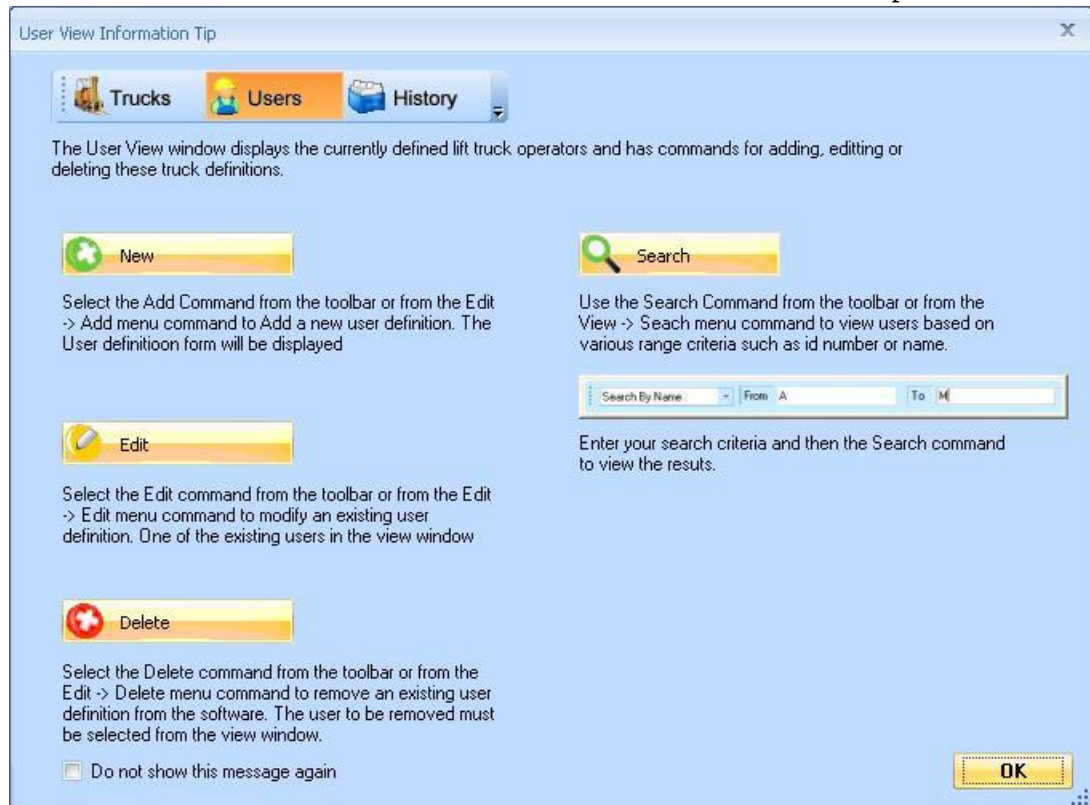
User View Information Tip

X

Trucks Users History

The User View window displays the currently defined lift truck operators and has commands for adding, editting or deleting these truck definitions.

New

Select the Add Command from the toolbar or from the Edit -> Add menu command to Add a new user definition. The User definitioon form will be displayed

Edit

Select the Edit command from the toolbar or from the Edit -> Edit menu command to modify an existing user definition. One of the existing users in the view window

Delete

Select the Delete command from the toolbar or from the Edit -> Delete menu command to remove an existing user definition from the software. The user to be removed must be selected from the view window.

Search

Use the Search Command from the toolbar or from the View -> Seach menu command to view users based on various range criteria such as id number or name.

| Search By Name | From | A | To | M |
|---|---|---|---|---|

Enter your search criteria and then the Search command to view the resuts.

Do not show this message again

OK